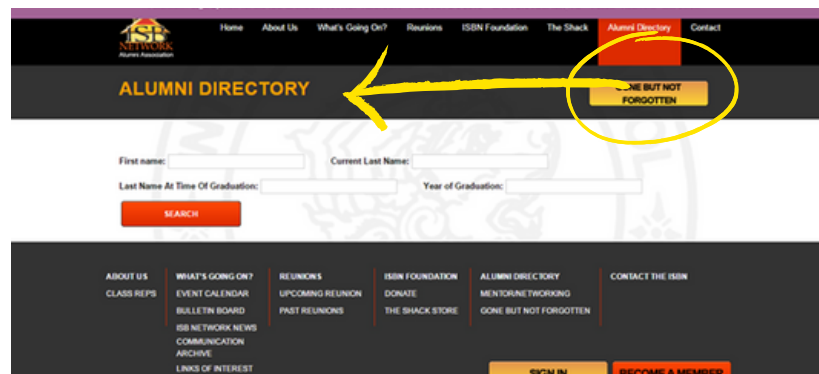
ISB NETWORK Alumni Association

Home About Us What's Going On? Reunions ISBN Foundation The Shack Alumni Directory Contact

ALUMNI DIRECTORY

GONE BUT NOT FORGOTTEN

First name:
Current Last Name:
Last Name At Time Of Graduation:
Year of Graduation:

SEARCH

ABOUT US
CLASS REPS

WHAT'S GOING ON?
EVENT CALENDAR
BULLETIN BOARD
ISB NETWORK NEWS
COMMUNICATION ARCHIVE
LINKS OF INTEREST

REUNIONS
UPCOMING REUNION
PAST REUNIONS

ISBN FOUNDATION
DONATE
THE SHACK STORE

ALUMNI DIRECTORY
MENTOR/NETWORKING
GONE BUT NOT FORGOTTEN

CONTACT THE ISBN

SIGN IN
BECOME A MEMBER